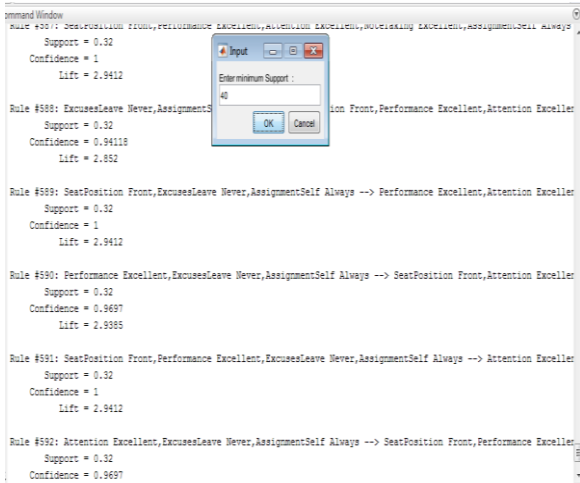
ommand Window

Rule #587: SeatPosition Front,Performance Excellent,Attention Excellent,NoteTaking Excellent,AssignmentSelf Always

Support = 0.32

Confidence = 1

Lift = 2.9412

Input

Enter minimum Support :

40

OK Cancel

Rule #588: ExcusesLeave Never,AssignmentS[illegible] ion Front,Performance Excellent,Attention Exceller

Support = 0.32

Confidence = 0.94118

Lift = 2.852

Rule #589: SeatPosition Front,ExcusesLeave Never,AssignmentSelf Always --> Performance Excellent,Attention Exceller

Support = 0.32

Confidence = 1

Lift = 2.9412

Rule #590: Performance Excellent,ExcusesLeave Never,AssignmentSelf Always --> SeatPosition Front,Attention Exceller

Support = 0.32

Confidence = 0.9697

Lift = 2.9385

Rule #591: SeatPosition Front,Performance Excellent,ExcusesLeave Never,AssignmentSelf Always --> Attention Excellent

Support = 0.32

Confidence = 1

Lift = 2.9412

Rule #592: Attention Excellent,ExcusesLeave Never,AssignmentSelf Always --> SeatPosition Front,Performance Exceller

Support = 0.32

Confidence = 0.9697